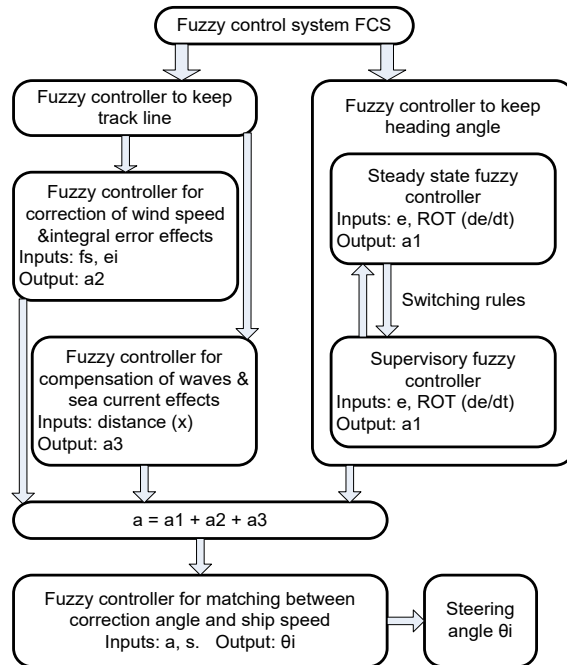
Fuzzy control system FCS

Fuzzy controller to keep track line

Fuzzy controller for correction of wind speed &integral error effects
Inputs: fs, ei
Output: a2

Fuzzy controller for compensation of waves & sea current effects
Inputs: distance (x)
Output: a3

Fuzzy controller to keep heading angle

Steady state fuzzy controller
Inputs: e, ROT (de/dt)
Output: a1

Switching rules

Supervisory fuzzy controller
Inputs: e, ROT (de/dt)
Output: a1

a = a1 + a2 + a3

Fuzzy controller for matching between correction angle and ship speed
Inputs: a, s. Output: θi

Steering angle θi